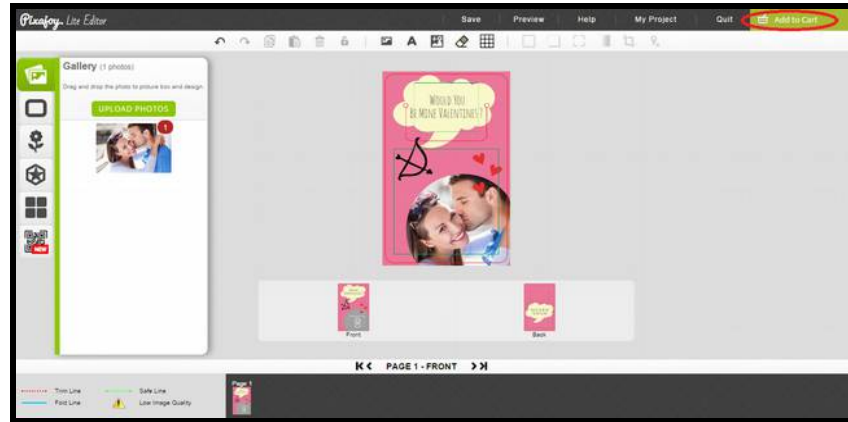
Pixajoy. Lite Editor

Save
Preview
Help
My Project
Quit
Add to Cart

Gallery (1 photos)
Drag and drop the photo to picture box and design.
UPLOAD PHOTOS
1

NEW

WOULD YOU
BE MINE VALENTINES?

Front
Back

PAGE 1 - FRONT

Trim Line
Safe Line
Fold Line
Low Image Quality

Page 1